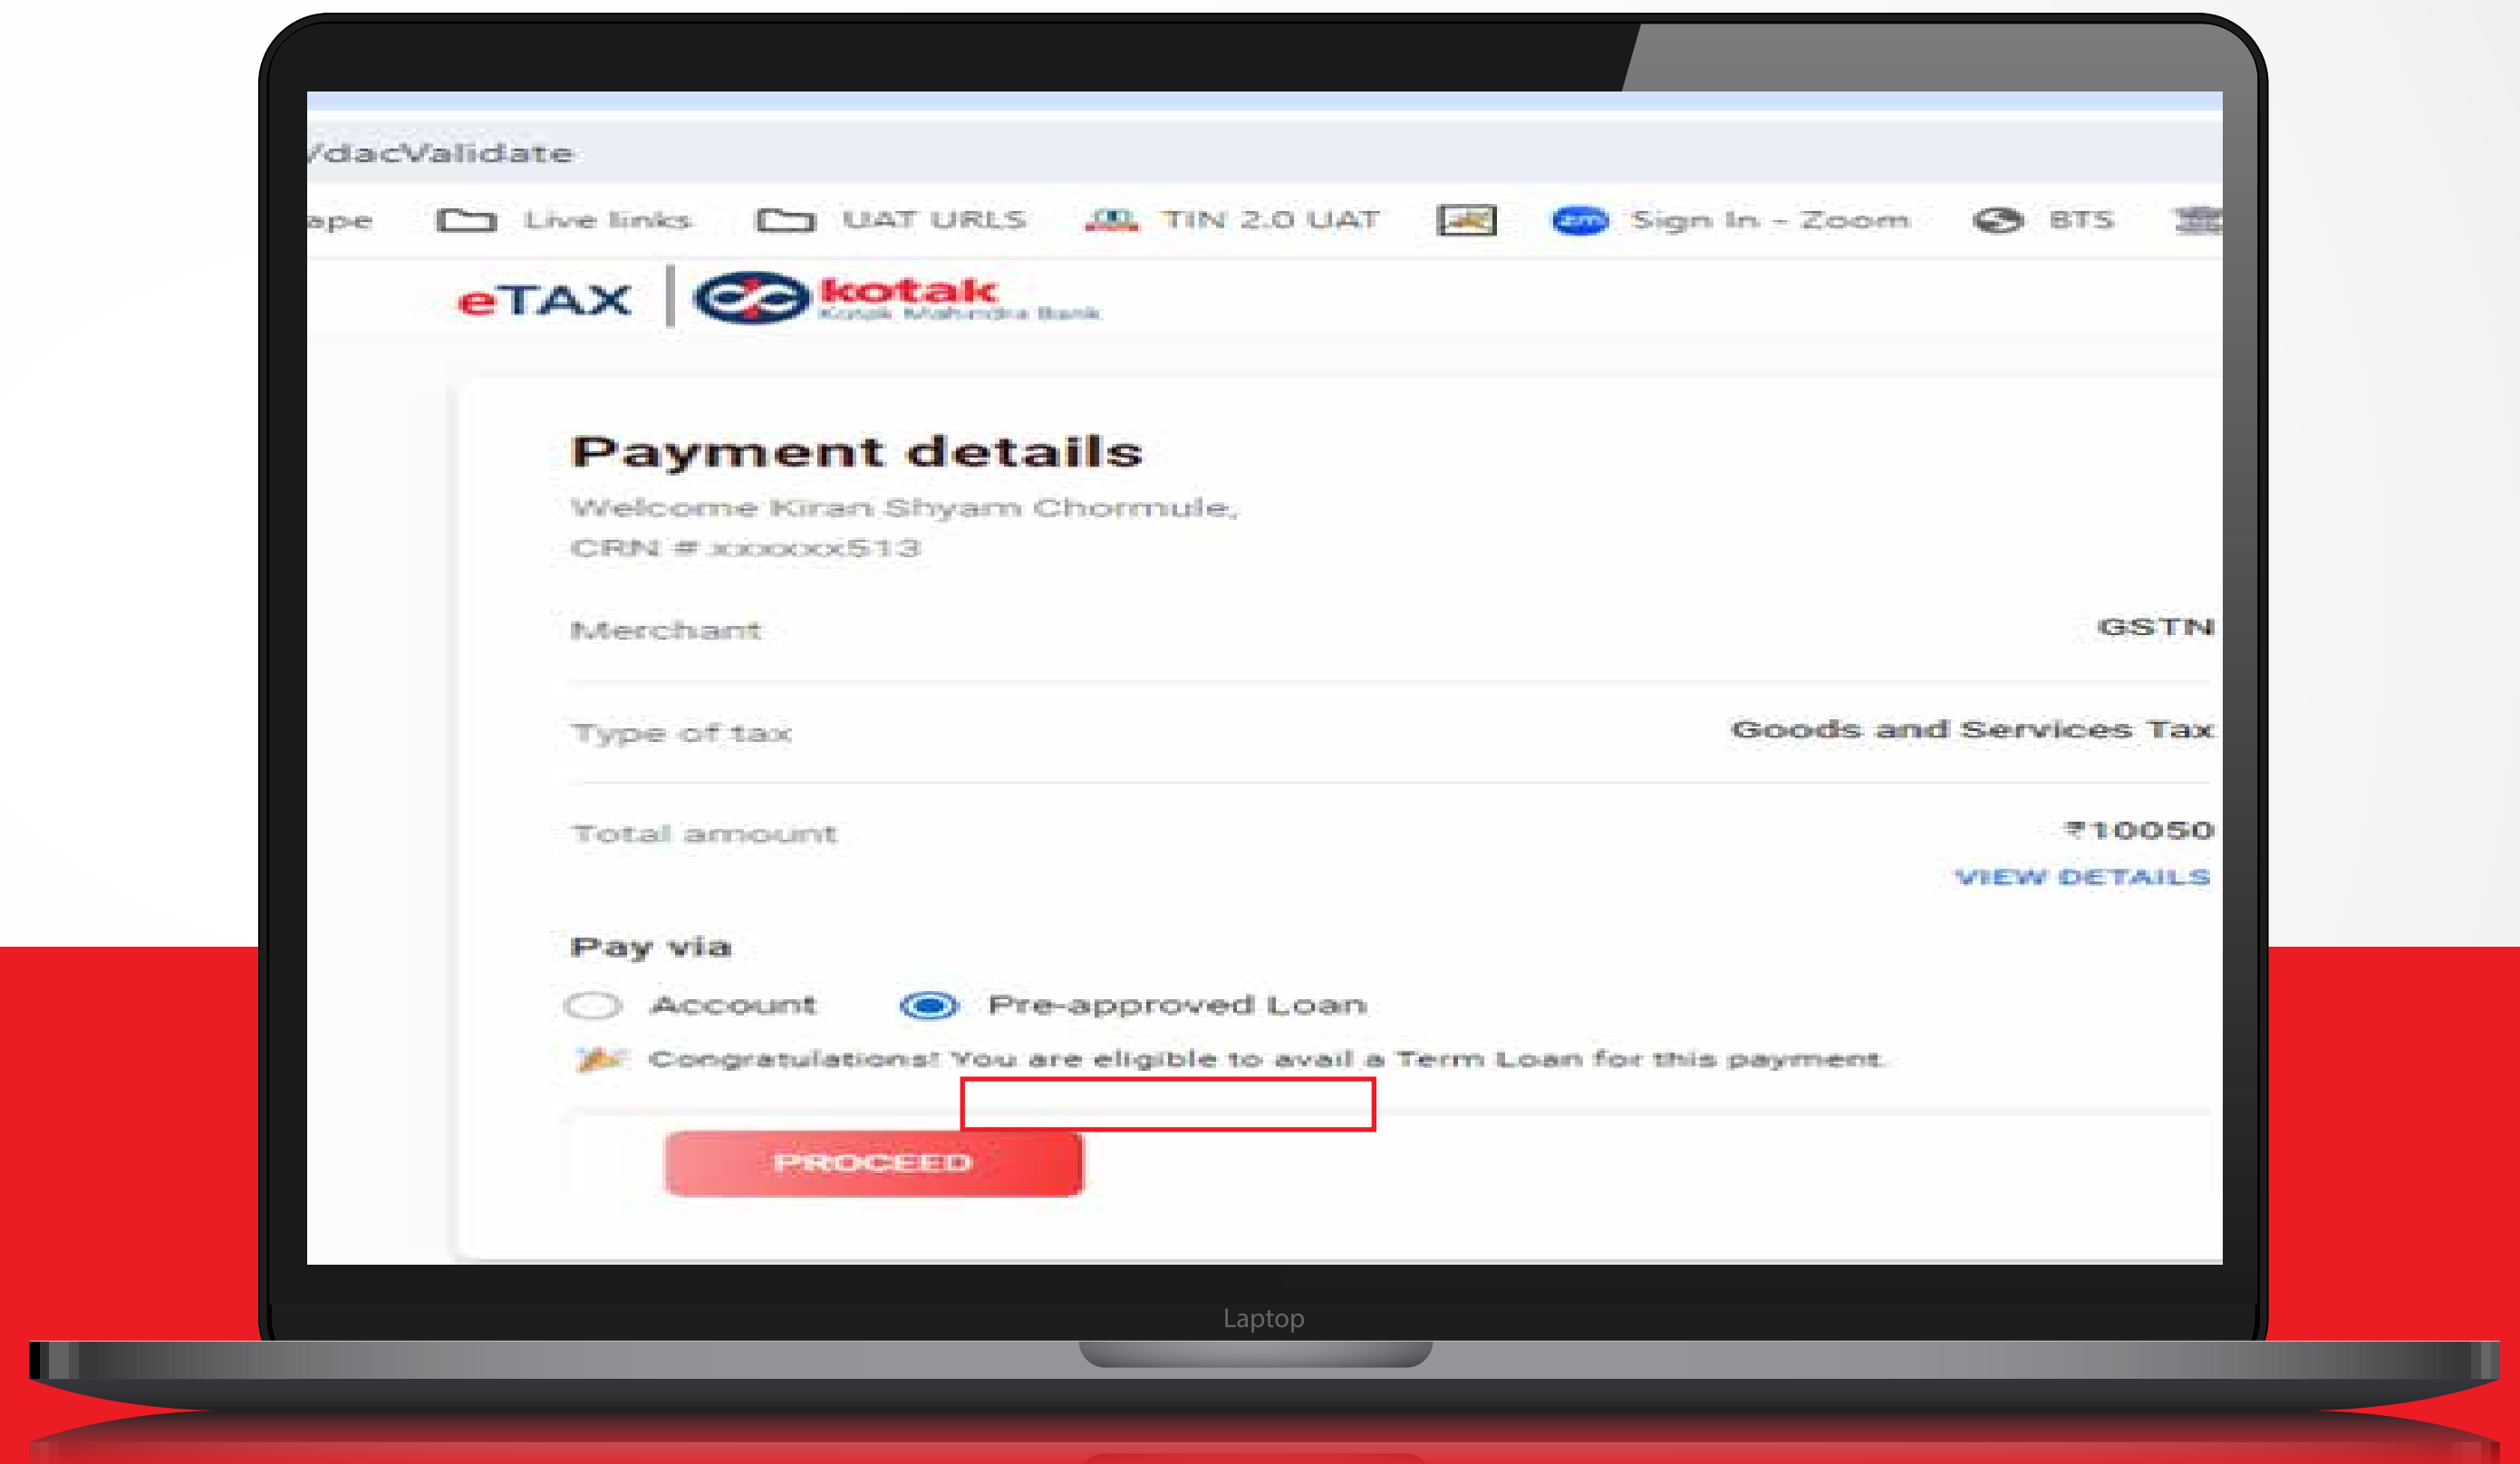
/dacValidate

ape Live links UAT URLS TIN 2.0 UAT Sign In - Zoom BTS

eTAX kotak Kotak Mahindra Bank

Payment details

Welcome Kiran Shyam Chormule,
CRN # xxxxxx513

| | |
|---|---|
| Merchant | GSTN |
| Type of tax | Goods and Services Tax |
| Total amount | ₹10050 |

VIEW DETAILS

Pay via

Account Pre-approved Loan

Congratulations! You are eligible to avail a Term Loan for this payment.

PROCEED

Laptop